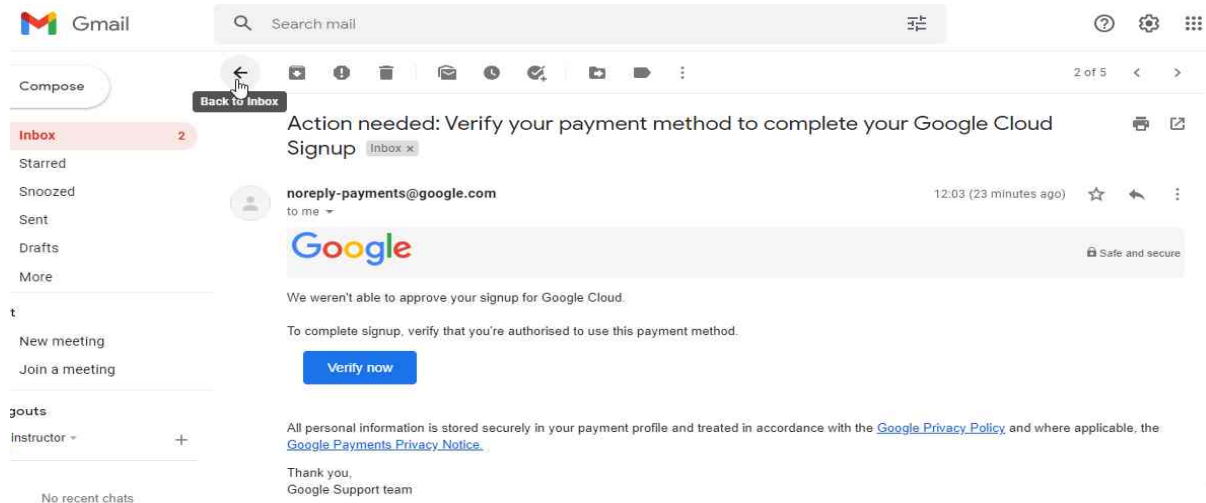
Gmail

Search mail

Compose

Back to Inbox

2 of 5

Inbox 2
Starred
Snoozed
Sent
Drafts
More

t
New meeting
Join a meeting

gouts
Instructor

No recent chats

Action needed: Verify your payment method to complete your Google Cloud Signup Inbox ×

noreply-payments@google.com
to me

12:03 (23 minutes ago)

Google

Safe and secure

We weren't able to approve your signup for Google Cloud.

To complete signup, verify that you're authorised to use this payment method.

Verify now

All personal information is stored securely in your payment profile and treated in accordance with the Google Privacy Policy and where applicable, the Google Payments Privacy Notice.

Thank you,
Google Support team